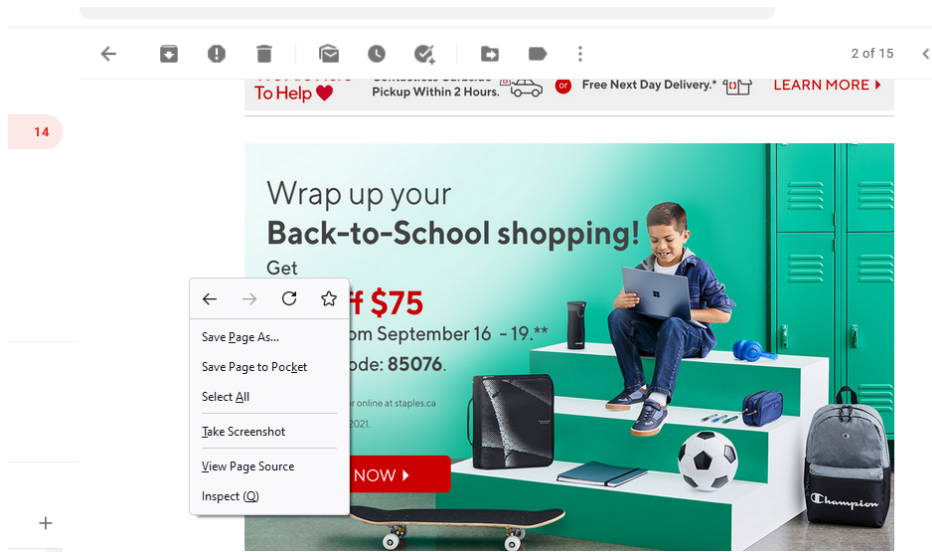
2 of 15

14

To Help

Pickup Within 2 Hours.

or

Free Next Day Delivery.*

LEARN MORE

Wrap up your

Back-to-School shopping!

Get

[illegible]ff $75

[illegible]om September 16 - 19.**

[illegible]ode: 85076.

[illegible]r online at staples.ca

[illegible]2021.

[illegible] NOW

Save Page As...

Save Page to Pocket

Select All

Take Screenshot

View Page Source

Inspect (Q)

Champion

+